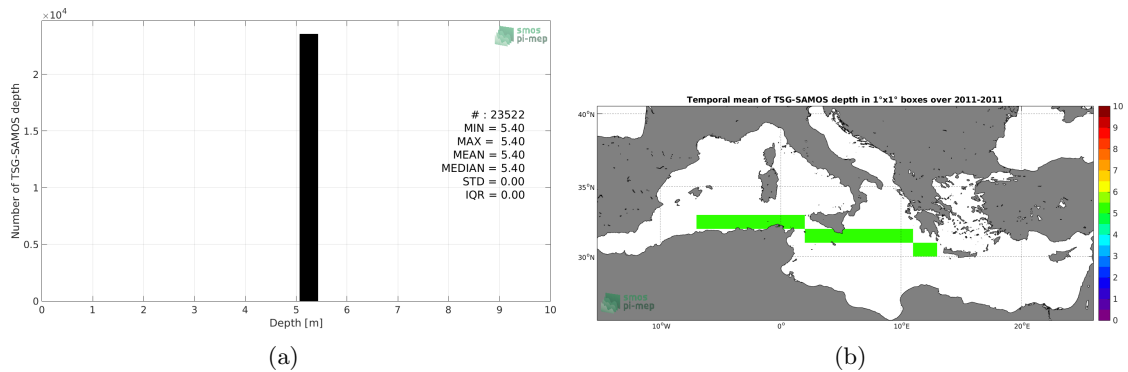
$\times10^4$

smos
pi-mep

Number of TSG-SAMOS depth

2

1.5

1

0.5

0

# : 23522
MIN = 5.40
MAX = 5.40
MEAN = 5.40
MEDIAN = 5.40
STD = 0.00
IQR = 0.00

0 1 2 3 4 5 6 7 8 9 10

Depth [m]

(a)

Temporal mean of TSG-SAMOS depth in 1°x1° boxes over 2011-2011

40°N

35°N

30°N

10°W 0° 10°E 20°E

smos
pi-mep

10
9
8
7
6
5
4
3
2
1
0

(b)